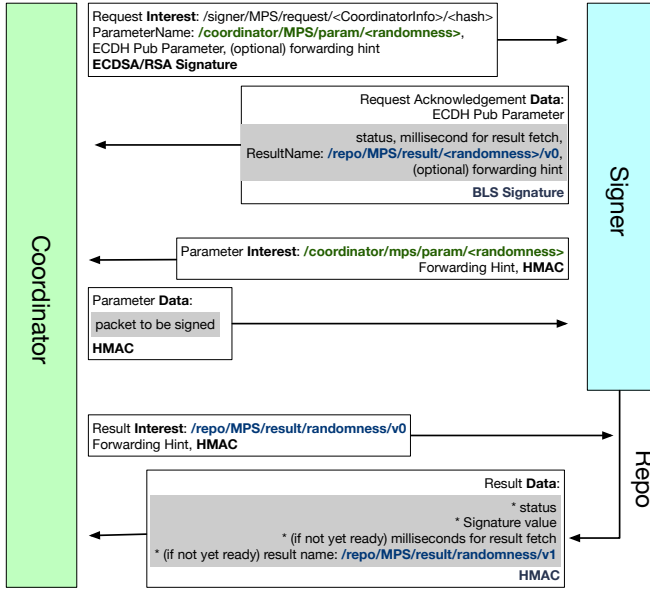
Coordinator

Signer

Repo

Request **Interest**: /signer/MPS/request/<CoordinatorInfo>/<hash>
ParameterName: **/coordinator/MPS/param/<randomness>**, ECDH Pub Parameter, (optional) forwarding hint
**ECDSA/RSA Signature**

Request Acknowledgement **Data**:
ECDH Pub Parameter
status, millisecond for result fetch, ResultName: **/repo/MPS/result/<randomness>/v0**, (optional) forwarding hint
**BLS Signature**

Parameter **Interest**: **/coordinator/mps/param/<randomness>**
Forwarding Hint, **HMAC**

Parameter **Data**:
packet to be signed
**HMAC**

Result **Interest**: **/repo/MPS/result/randomness/v0**
Forwarding Hint, **HMAC**

Result **Data**:
* status
* Signature value
* (if not yet ready) milliseconds for result fetch
* (if not yet ready) result name: **/repo/MPS/result/randomness/v1**
**HMAC**